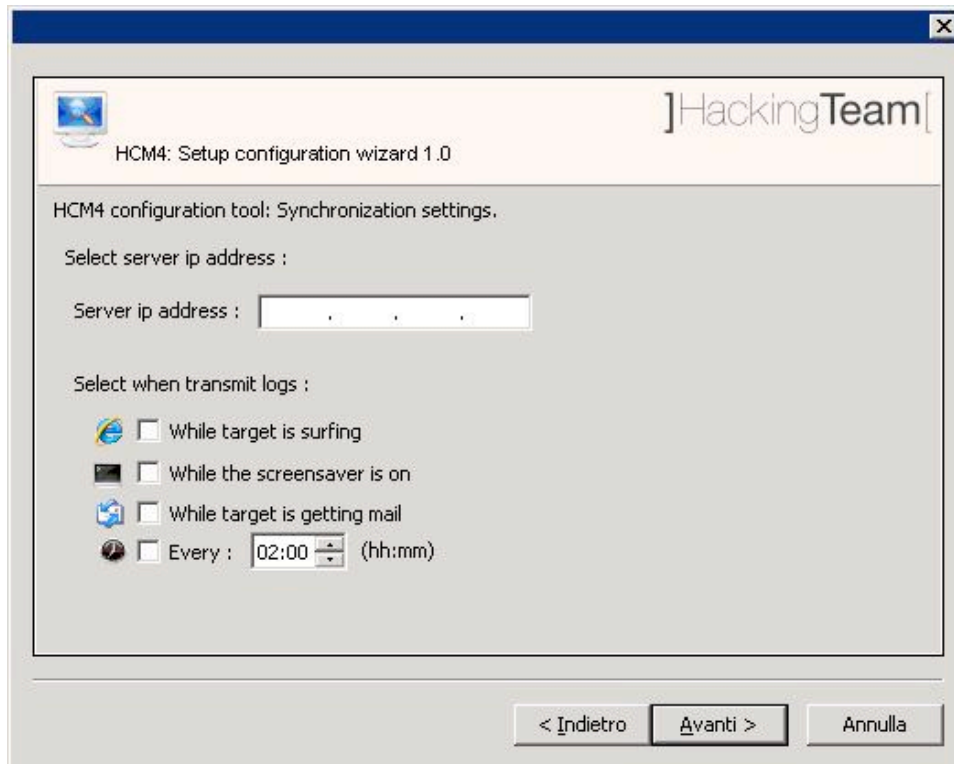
]HackingTeam[

HCM4: Setup configuration wizard 1.0

HCM4 configuration tool: Synchronization settings.

Select server ip address :

Server ip address : . . .

Select when transmit logs :

While target is surfing

While the screensaver is on

While target is getting mail

Every : 02:00 (hh:mm)

< Indietro

Avanti >

Annulla